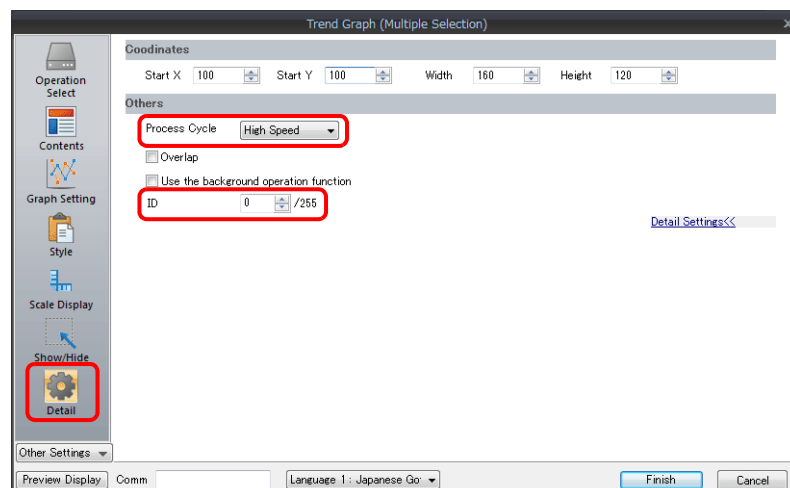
Trend Graph (Multiple Selection)

Operation Select

Contents

Graph Setting

Style

Scale Display

Show/Hide

Detail

Coodinates

Start X 100 Start Y 100 Width 160 Height 120

Others

Process Cycle High Speed

Overlap

Use the background operation function

ID 0 /255

Detail Settings<<

Other Settings

Preview Display Comm Language 1 : Japanese Go Finish Cancel